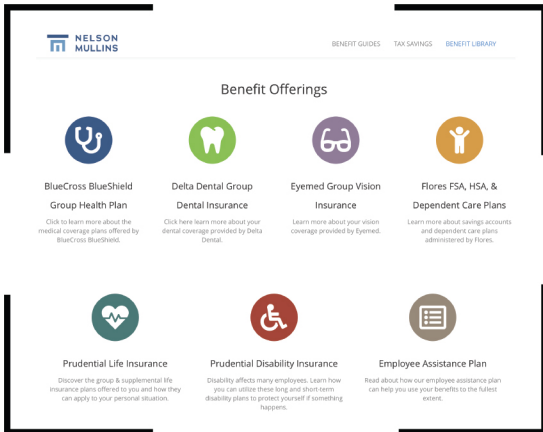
NELSON MULLINS

BENEFIT GUIDES TAX SAVINGS BENEFIT LIBRARY

Benefit Offerings

BlueCross BlueShield Group Health Plan

Click to learn more about the medical coverage plans offered by BlueCross BlueShield.

Delta Dental Group Dental Insurance

Click here learn more about your dental coverage provided by Delta Dental.

Eyemed Group Vision Insurance

Learn more about your vision coverage provided by Eyemed.

Flores FSA, HSA, & Dependent Care Plans

Learn more about savings accounts and dependent care plans administered by Flores.

Prudential Life Insurance

Discover the group & supplemental life insurance plans offered to you and how they can apply to your personal situation.

Prudential Disability Insurance

Disability affects many employees. Learn how you can utilize these long and short-term disability plans to protect yourself if something happens.

Employee Assistance Plan

Read about how our employee assistance plan can help you use your benefits to the fullest extent.